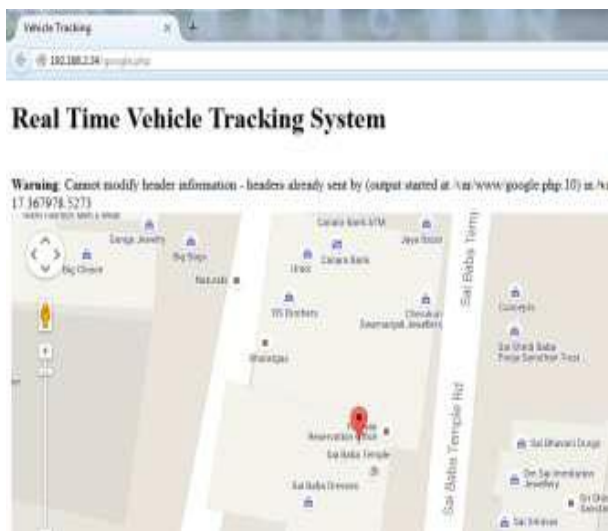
Vehicle Tracking ×

192.168.2.34/google.php

Real Time Vehicle Tracking System

Warning: Cannot modify header information - headers already sent by (output started at /var/www/google.php:10) in /v
17.367978.5273

Ganga Jewelry
Big Bags
Big Chaps
Canara Bank ATM
Canara Bank
Jaya Bazar
Sai Baba Temp
SS Brothers
Chevalai Swarnadeep Jewellery
Sai Shirdi Baba Pooja Samsthan Trust
Sai Baba Temple
Sai Baba Temple Rd
Sai Baba Dresses
Sai Bhavani Durga
Om Sai Immitation Jewellery
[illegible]